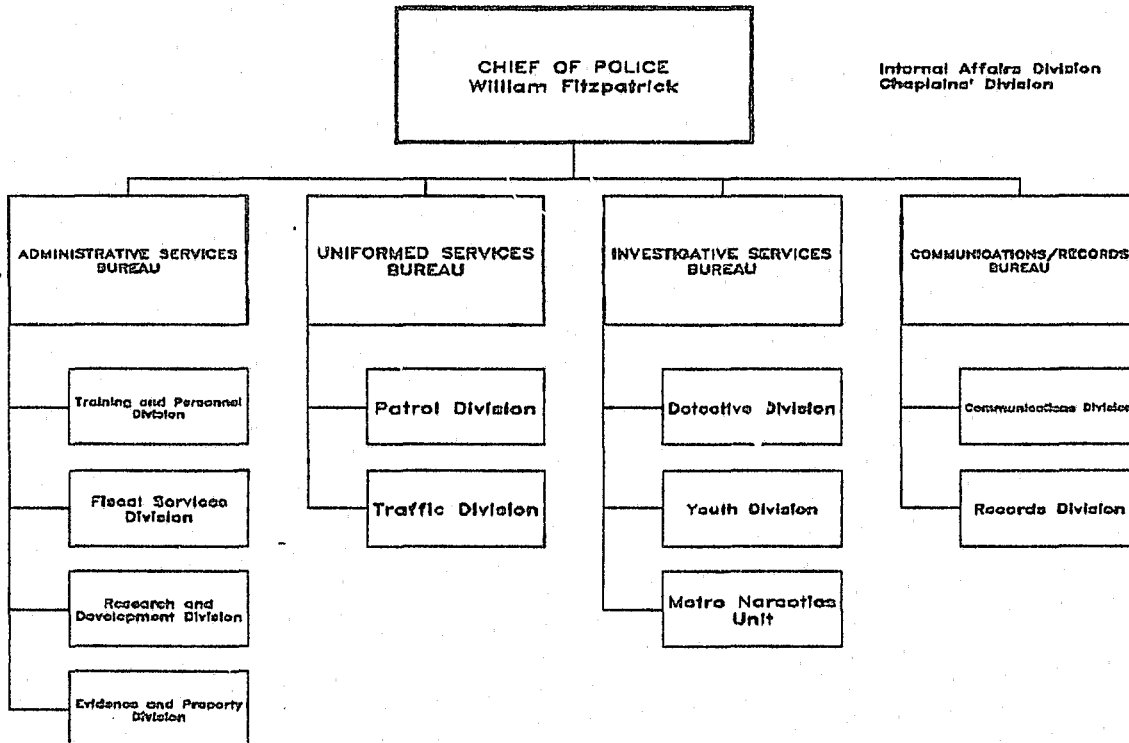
CHIEF OF POLICE
William Fitzpatrick

Internal Affairs Division
Chaplains' Division

ADMINISTRATIVE SERVICES BUREAU

Training and Personnel Division

Fiscal Services Division

Research and Development Division

Evidence and Property Division

UNIFORMED SERVICES BUREAU

Patrol Division

Traffic Division

INVESTIGATIVE SERVICES BUREAU

Detective Division

Youth Division

Metro Narcotics Unit

COMMUNICATIONS/RECORDS BUREAU

Communications Divisio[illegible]

Records Division